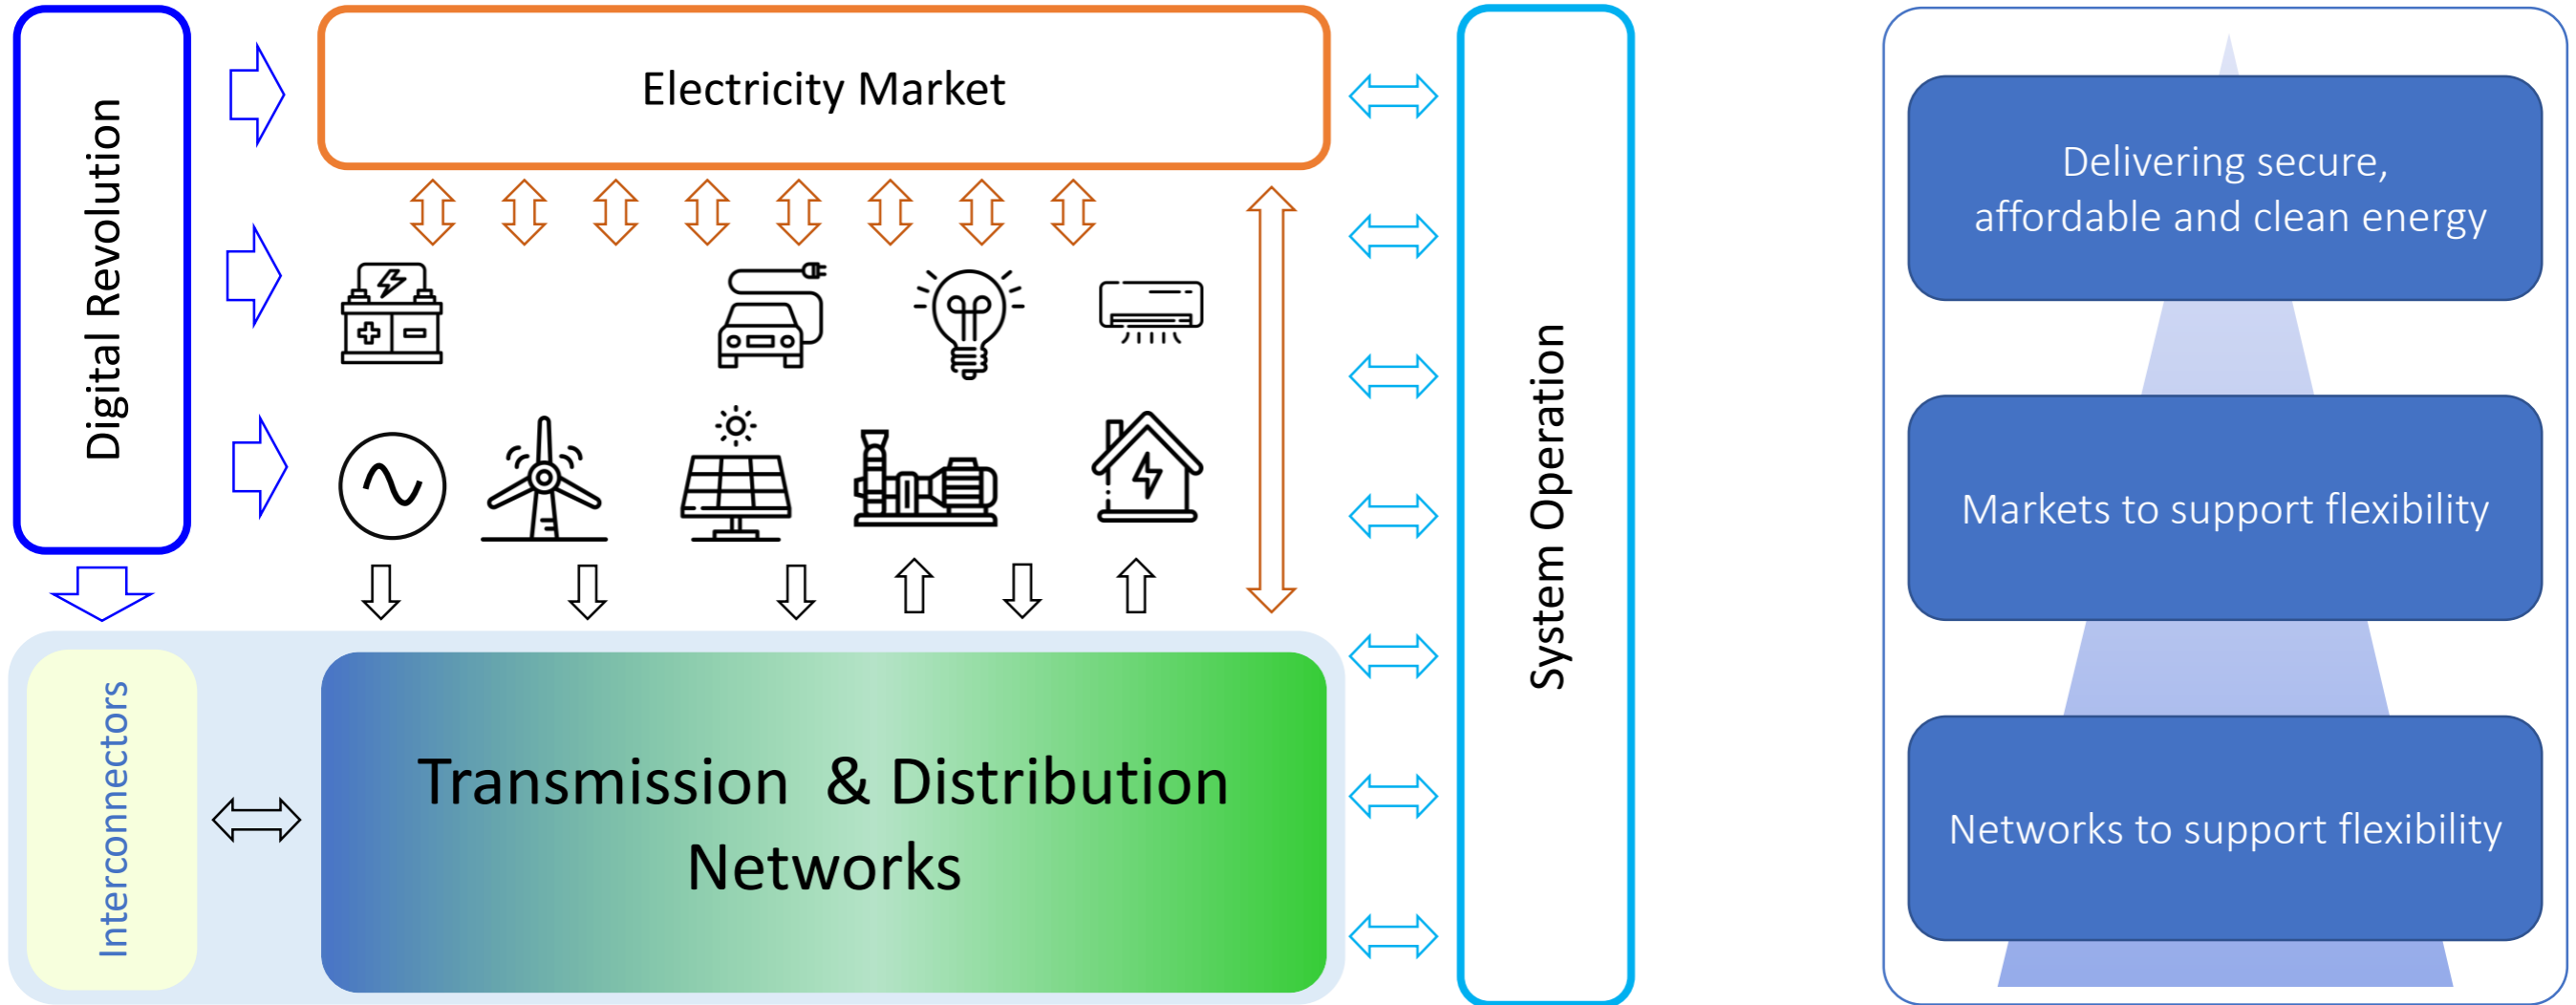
Digital Revolution

Electricity Market

Interconnectors

Transmission & Distribution Networks

System Operation

Delivering secure, affordable and clean energy

Markets to support flexibility

Networks to support flexibility